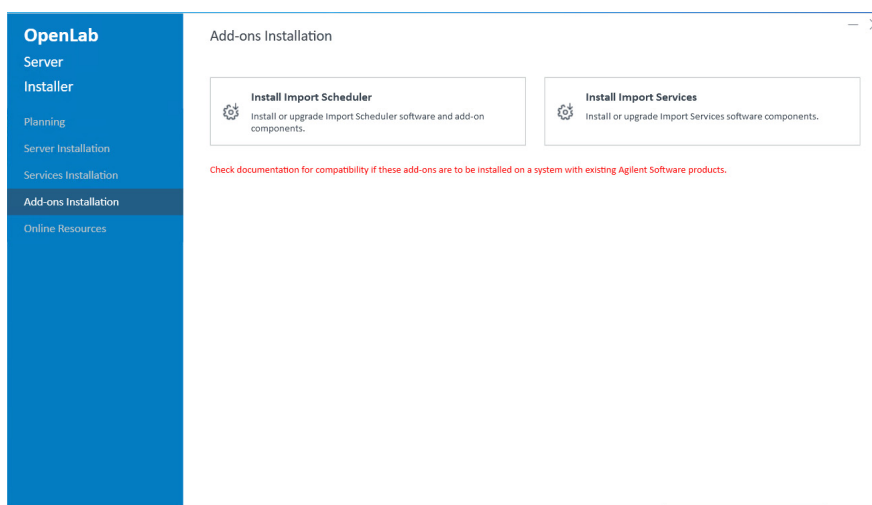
OpenLab
Server
Installer

Planning
Server Installation
Services Installation
Add-ons Installation
Online Resources

Add-ons Installation

Install Import Scheduler
Install or upgrade Import Scheduler software and add-on components.

Install Import Services
Install or upgrade Import Services software components.

Check documentation for compatibility if these add-ons are to be installed on a system with existing Agilent Software products.